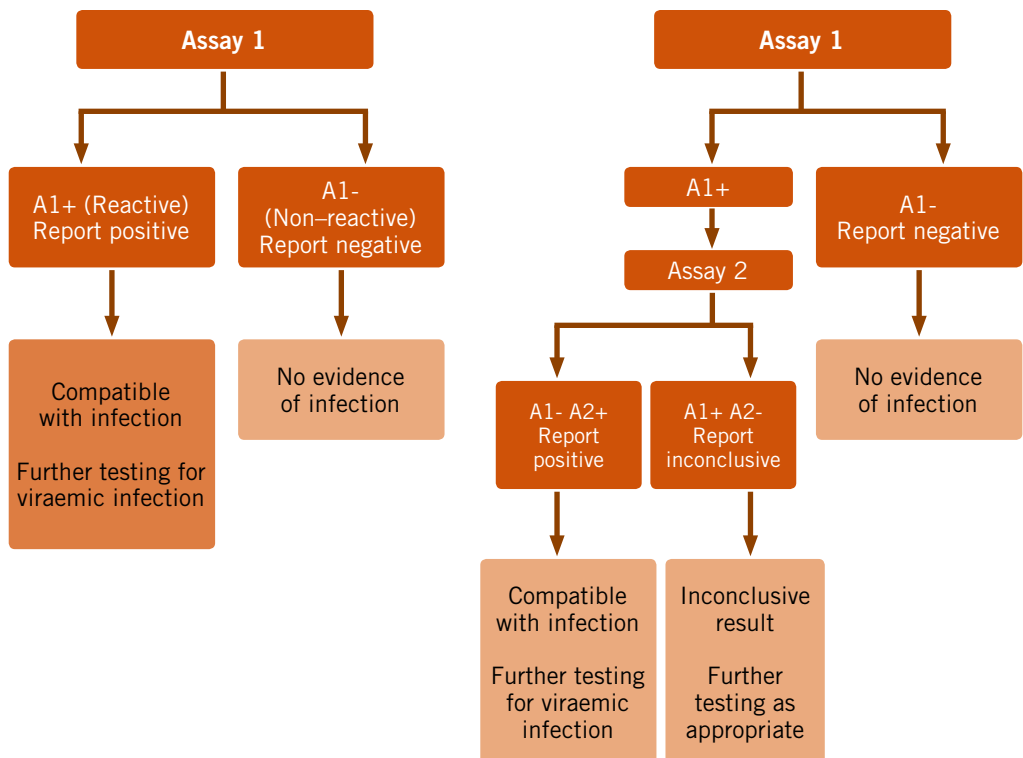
Assay 1

A1+ (Reactive)
Report positive

A1-
(Non–reactive)
Report negative

Compatible with infection

Further testing for viraemic infection

No evidence of infection

Assay 1

A1+

Assay 2

A1-
Report negative

A1- A2+
Report positive

A1+ A2-
Report inconclusive

No evidence of infection

Compatible with infection

Further testing for viraemic infection

Inconclusive result

Further testing as appropriate